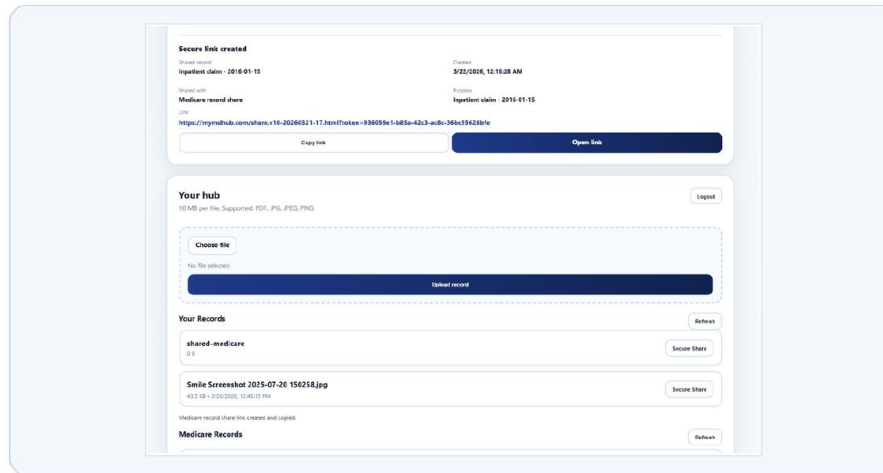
Secure link created

Shared record
Inpatient claim - 2016-01-15

Created
3/22/2026, 12:16:28 AM

Shared with
Medicare record share

Purpose
Inpatient claim - 2016-01-15

Link
https://mymdhub.com/share.v16-20260321-17.html?token=936059e1-b85a-42c3-ac8c-36bc55628b/e

Copy link

Open link

Your hub

10 MB per file. Supported: PDF, JPG, JPEG, PNG.

Logout

Choose file

No file selected

Upload record

Your Records

Refresh

shared-medicare
0 B

Secure Share

Smile Screenshot 2025-07-20 150258.jpg
43.5 KB • 3/20/2026, 12:45:13 PM

Secure Share

Medicare record share link created and copied.

Medicare Records

Refresh